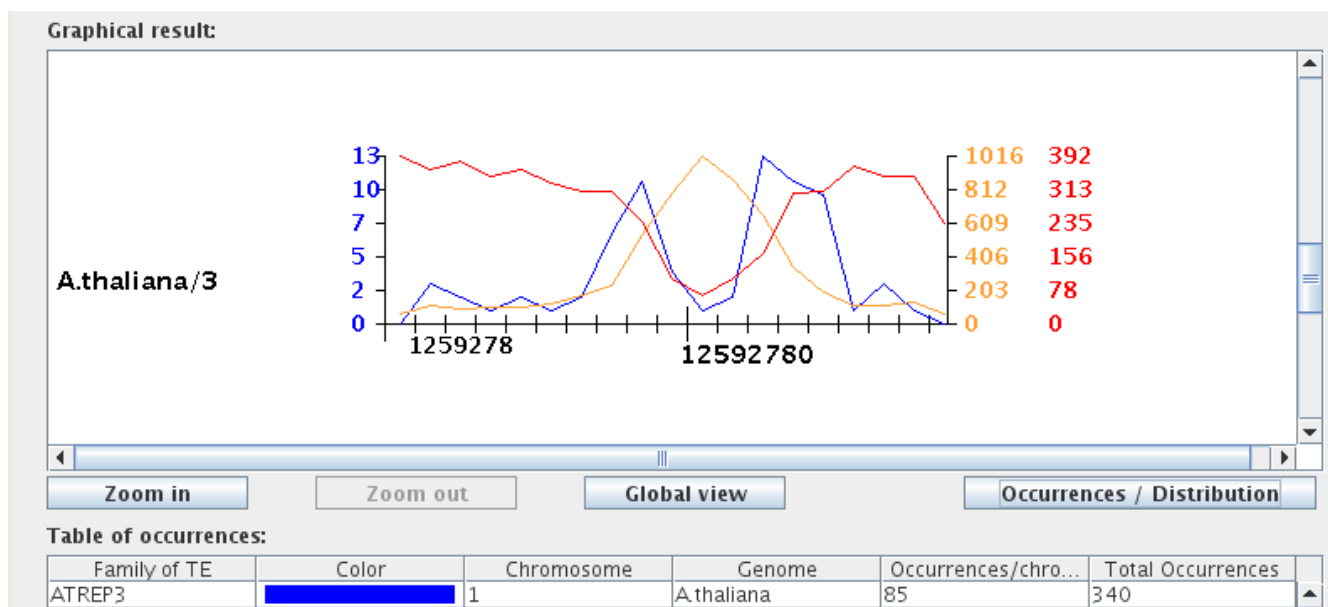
Graphical result:

A.thaliana/3

13
10
7
5
2
0

1016
812
609
406
203
0

392
313
235
156
78
0

1259278
12592780

Zoom in
Zoom out
Global view
Occurrences / Distribution

Table of occurrences:

| Family of TE | Color | Chromosome | Genome | Occurrences/chro... | Total Occurrences |
|---|---|---|---|---|---|
| ATREP3 | | 1 | A.thaliana | 85 | 340 |